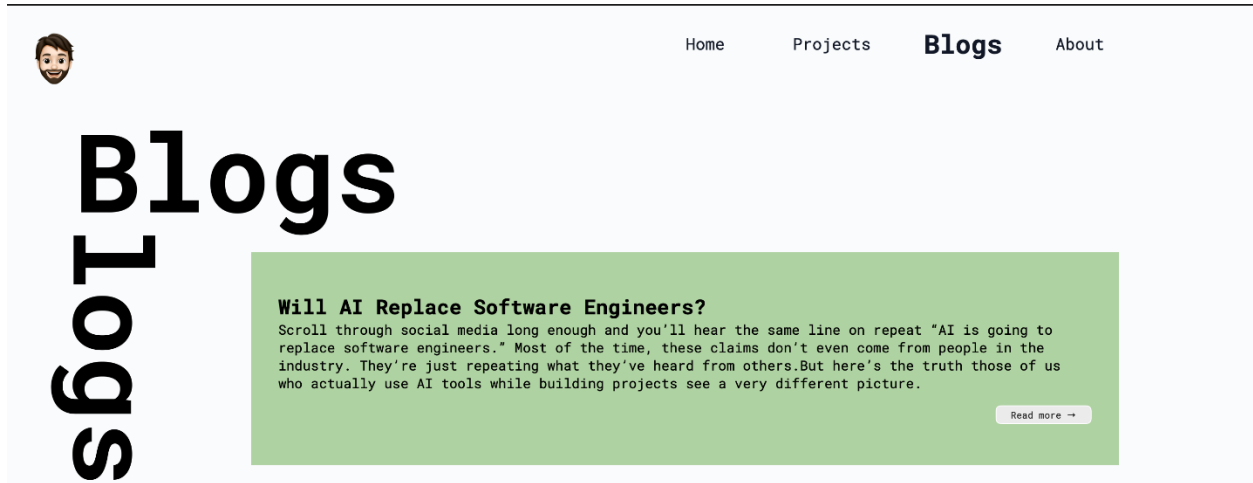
Home Projects Blogs About

Blogs

logs

Will AI Replace Software Engineers?

Scroll through social media long enough and you'll hear the same line on repeat "AI is going to replace software engineers." Most of the time, these claims don't even come from people in the industry. They're just repeating what they've heard from others.But here's the truth those of us who actually use AI tools while building projects see a very different picture.

Read more →